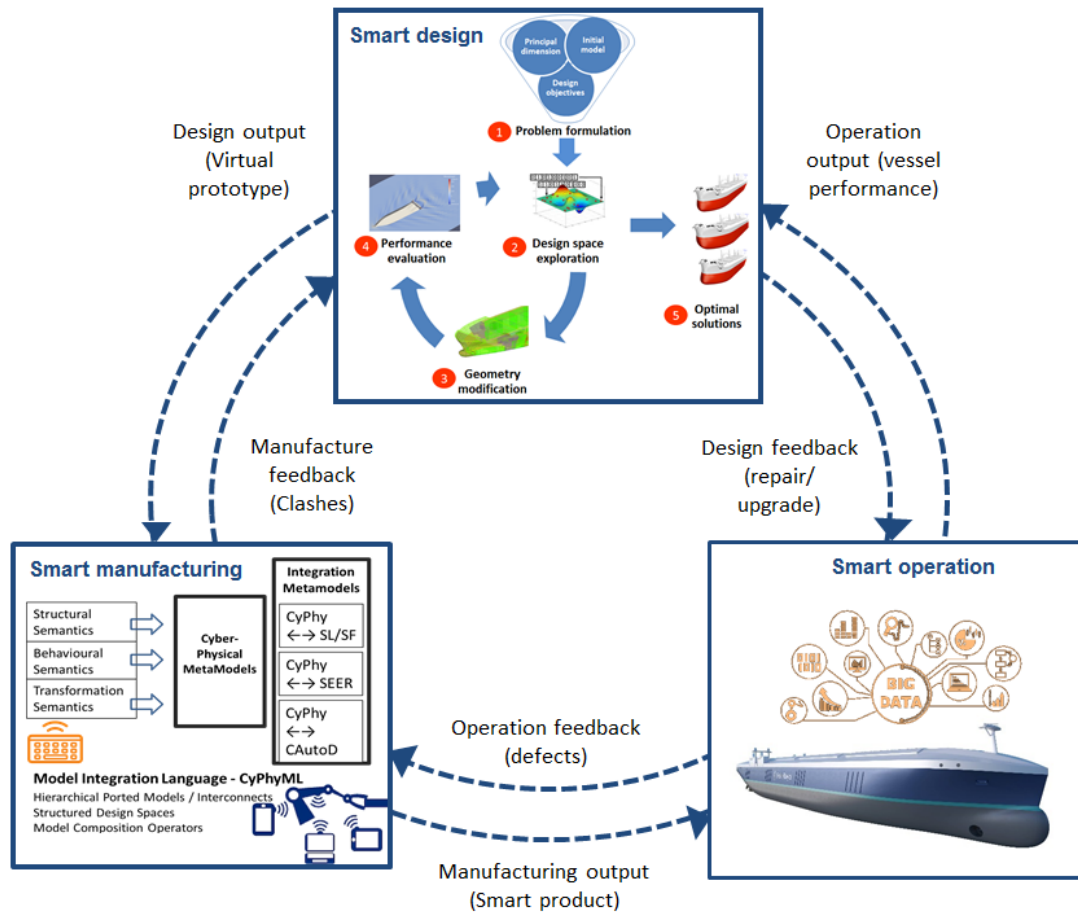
Smart design

Principal dimension

Initial model

Design objectives

1 Problem formulation

4 Performance evaluation

2 Design space exploration

5 Optimal solutions

3 Geometry modification

Design output (Virtual prototype)

Operation output (vessel performance)

Manufacture feedback (Clashes)

Design feedback (repair/ upgrade)

Smart manufacturing

Structural Semantics

Behavioural Semantics

Transformation Semantics

Cyber-Physical MetaModels

Integration Metamodels

CyPhy ←→ SL/SF

CyPhy ←→ SEER

CyPhy ←→ CAutoD

Model Integration Language - CyPhyML

Hierarchical Ported Models / Interconnects

Structured Design Spaces

Model Composition Operators

Smart operation

BIG DATA

Operation feedback (defects)

Manufacturing output (Smart product)